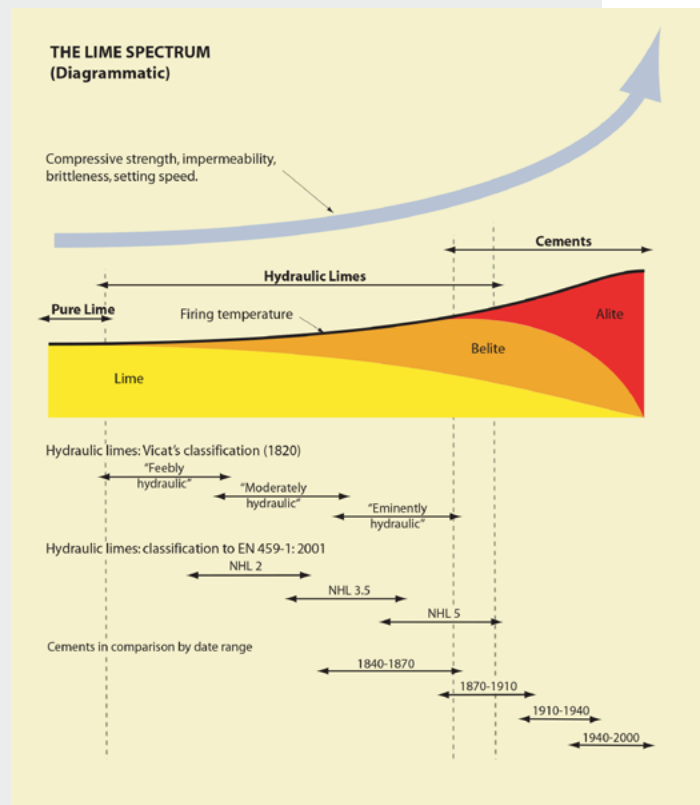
THE LIME SPECTRUM
(Diagrammatic)

Compressive strength, impermeability, brittleness, setting speed.

Cements

Hydraulic Limes

Pure Lime

Firing temperature

Alite

Belite

Lime

Hydraulic limes: Vicat's classification (1820)

"Feebly hydraulic"

"Moderately hydraulic"

"Eminently hydraulic"

Hydraulic limes: classification to EN 459-1: 2001

NHL 2

NHL 3.5

NHL 5

Cements in comparison by date range

1840-1870

1870-1910

1910-1940

1940-2000